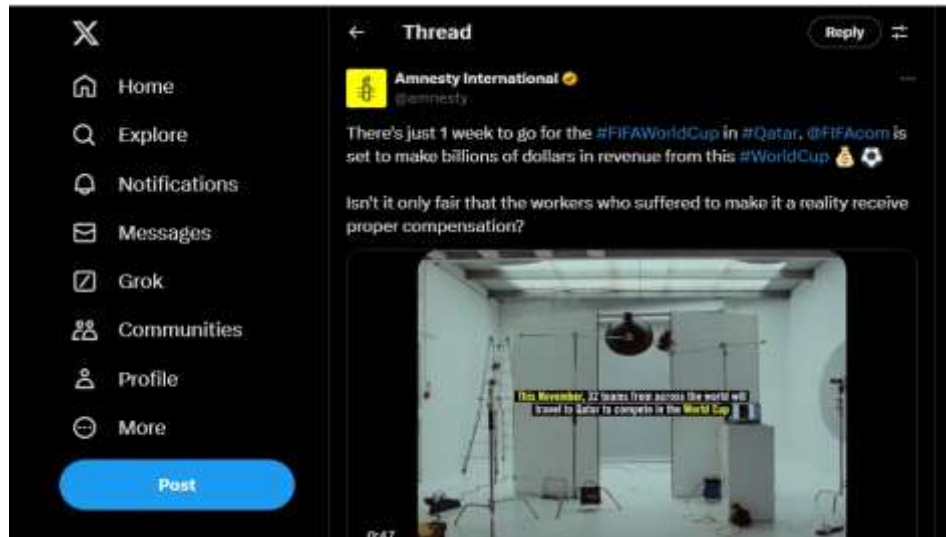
Home
Explore
Notifications
Messages
Grok
Communities
Profile
More
Post

Thread
Reply

Amnesty International
@amnesty

There's just 1 week to go for the #FIFAWorldCup in #Qatar. @FIFAcom is set to make billions of dollars in revenue from this #WorldCup 💰⚽

Isn't it only fair that the workers who suffered to make it a reality receive proper compensation?

This November, 32 teams from across the world will travel to Qatar to compete in the World Cup

0:47